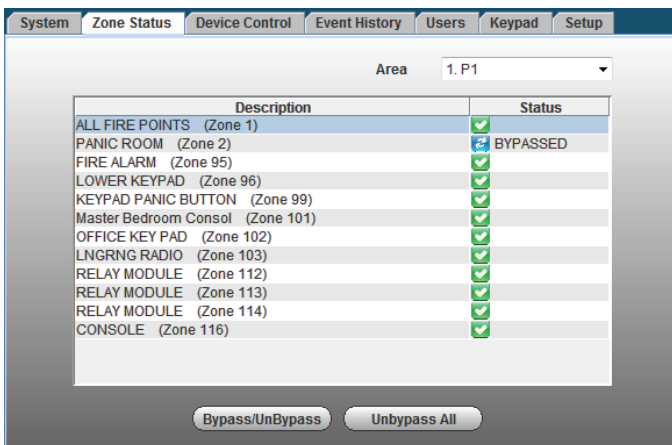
System | Zone Status | Device Control | Event History | Users | Keypad | Setup

Area 1. P1

| Description | Status |
|---|---|
| ALL FIRE POINTS (Zone 1) | |
| PANIC ROOM (Zone 2) | BYPASSED |
| FIRE ALARM (Zone 95) | |
| LOWER KEYPAD (Zone 96) | |
| KEYPAD PANIC BUTTON (Zone 99) | |
| Master Bedroom Consol (Zone 101) | |
| OFFICE KEY PAD (Zone 102) | |
| LNGRNG RADIO (Zone 103) | |
| RELAY MODULE (Zone 112) | |
| RELAY MODULE (Zone 113) | |
| RELAY MODULE (Zone 114) | |
| CONSOLE (Zone 116) | |

Bypass/UnBypass
Unbypass All